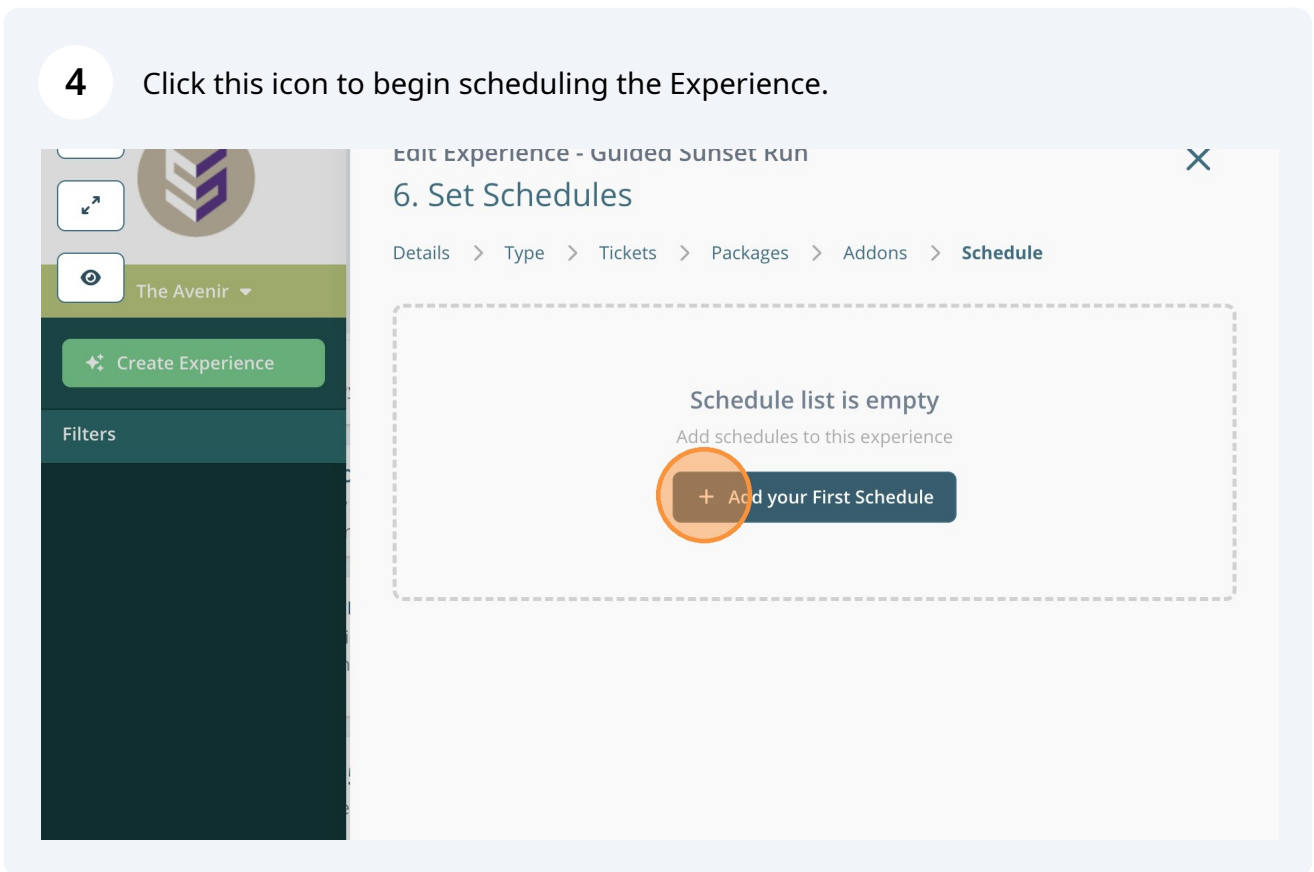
4

Click this icon to begin scheduling the Experience.

The Avenir

Create Experience

Filters

Edit Experience - Guided Sunset Run

6. Set Schedules

Details > Type > Tickets > Packages > Addons > Schedule

Schedule list is empty

Add schedules to this experience

+ Add your First Schedule